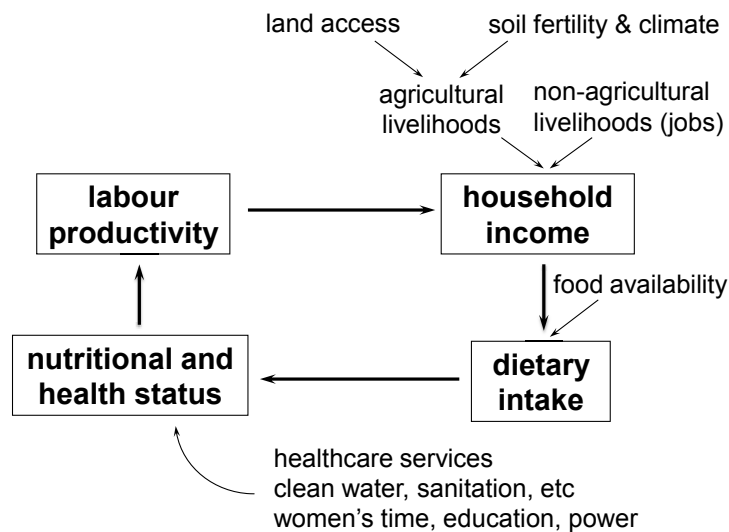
land access

soil fertility & climate

agricultural livelihoods

non-agricultural livelihoods (jobs)

labour productivity

household income

food availability

nutritional and health status

dietary intake

healthcare services
clean water, sanitation, etc
women's time, education, power